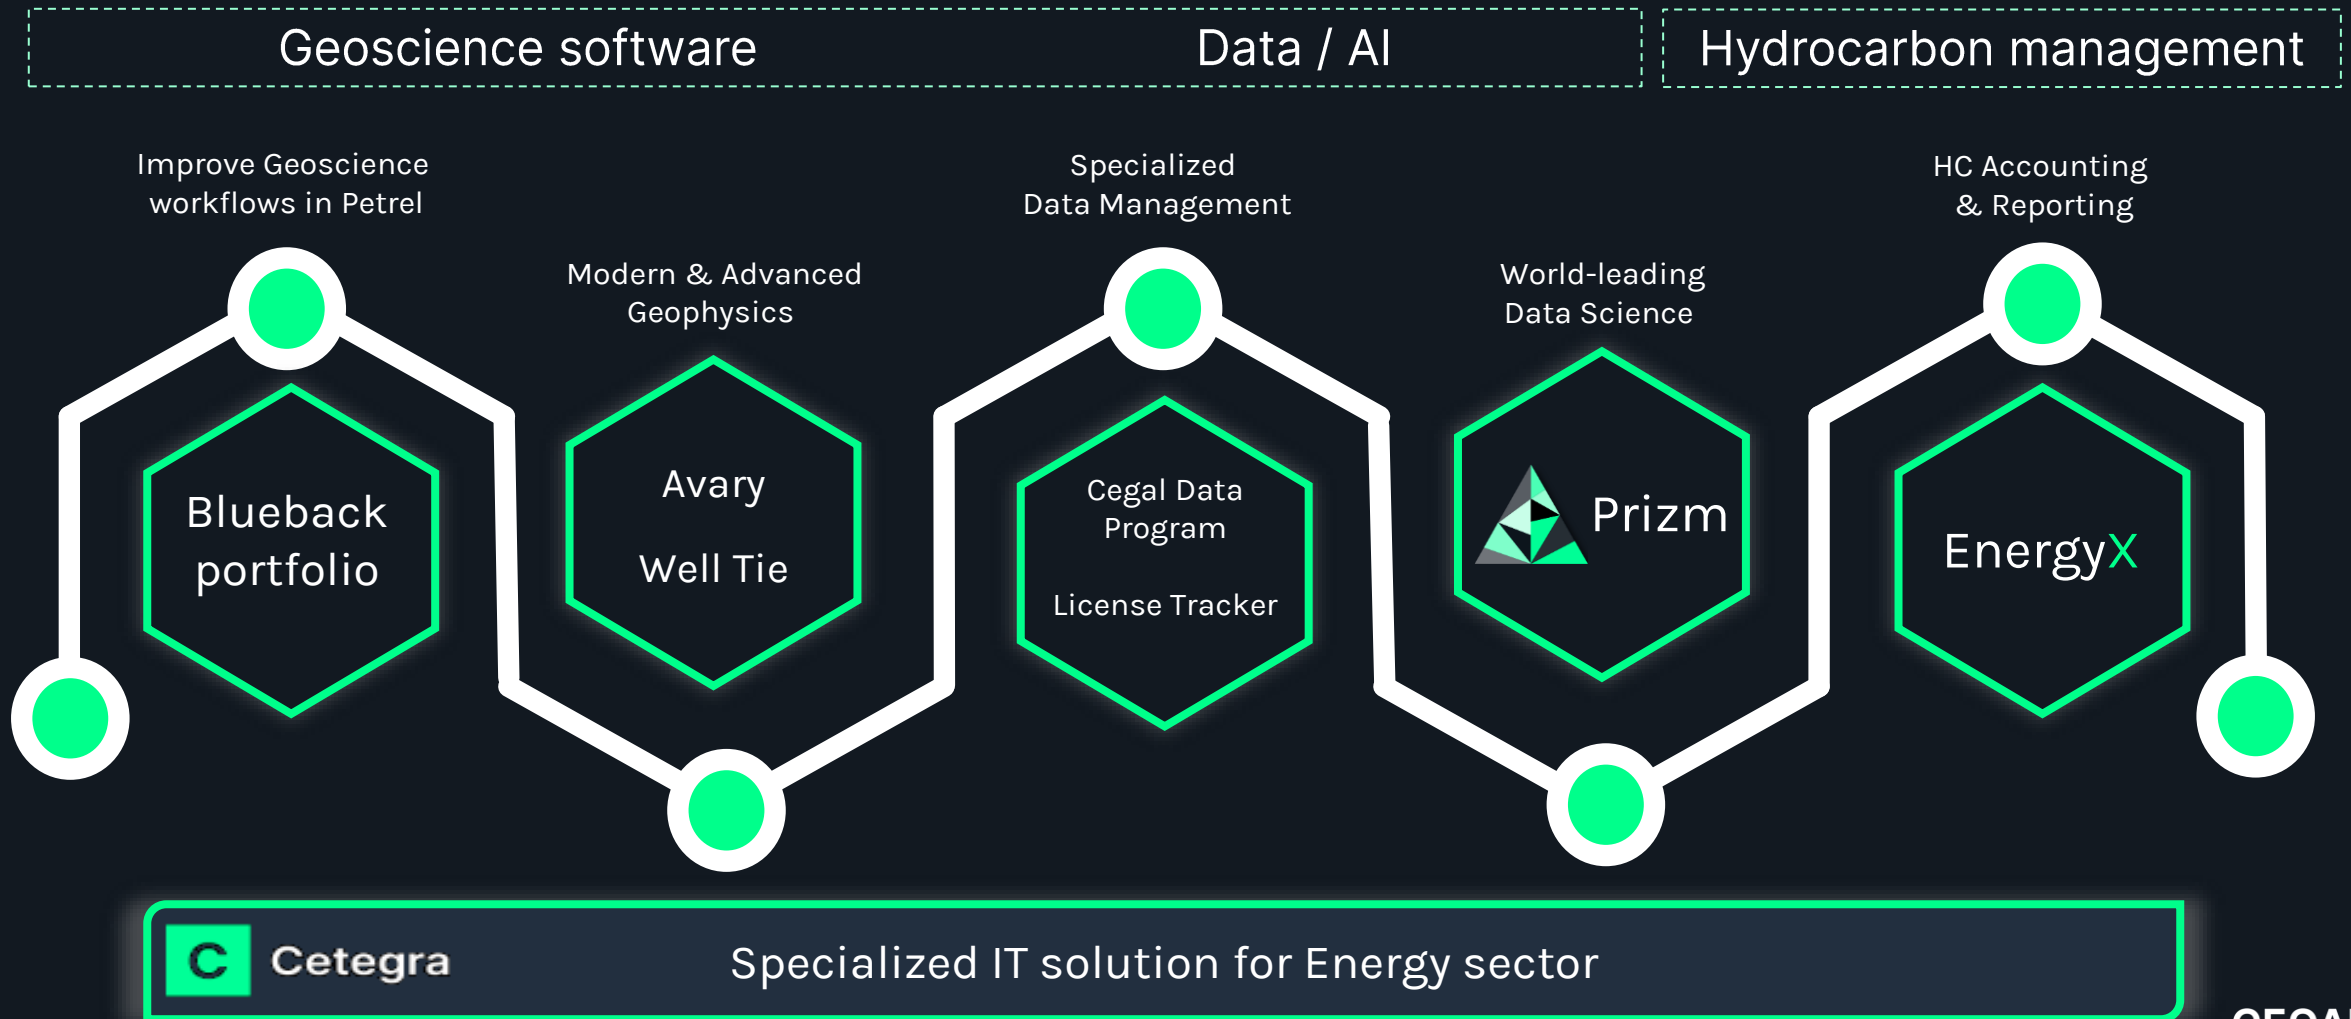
Geoscience software

Data / AI

Hydrocarbon management

Improve Geoscience workflows in Petrel

Modern & Advanced Geophysics

Specialized Data Management

World-leading Data Science

HC Accounting & Reporting

Blueback portfolio

Avary

Well Tie

Cegal Data Program

License Tracker

Prizm

EnergyX

C Cetegra

Specialized IT solution for Energy sector

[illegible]